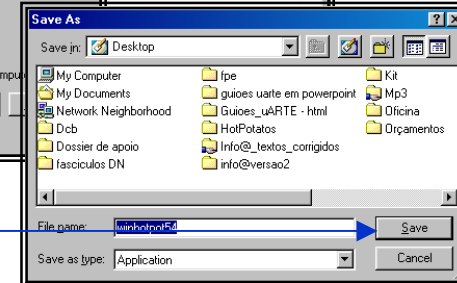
Save As

?

X

Save in: Desktop

mpu

My Computer

My Documents

Network Neighborhood

Dcb

Dossier de apoio

fasciculos DN

fpe

guioes uarte em powerpoint

Guioes_uARTE - html

HotPotatos

Info@_textos_corrigidos

info@versao2

Kit

Mp3

Oficina

Orçamentos

File name: winhotpot54

Save as type: Application

Save

Cancel